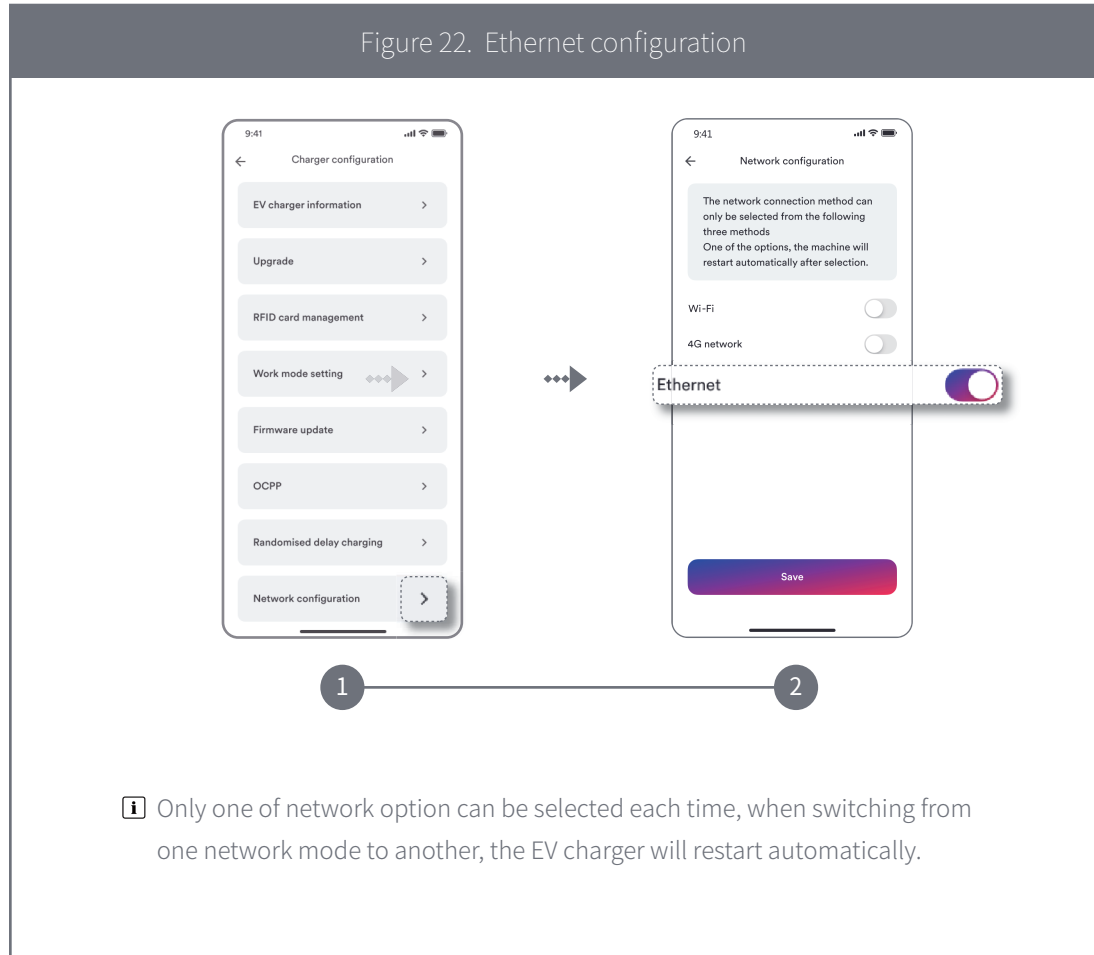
Figure 22. Ethernet configuration

9:41

Charger configuration

EV charger information

Upgrade

RFID card management

Work mode setting

Firmware update

OCPP

Randomised delay charging

Network configuration

9:41

Network configuration

The network connection method can only be selected from the following three methods
One of the options, the machine will restart automatically after selection.

Wi-Fi

4G network

Ethernet

Save

1

2

i Only one of network option can be selected each time, when switching from one network mode to another, the EV charger will restart automatically.